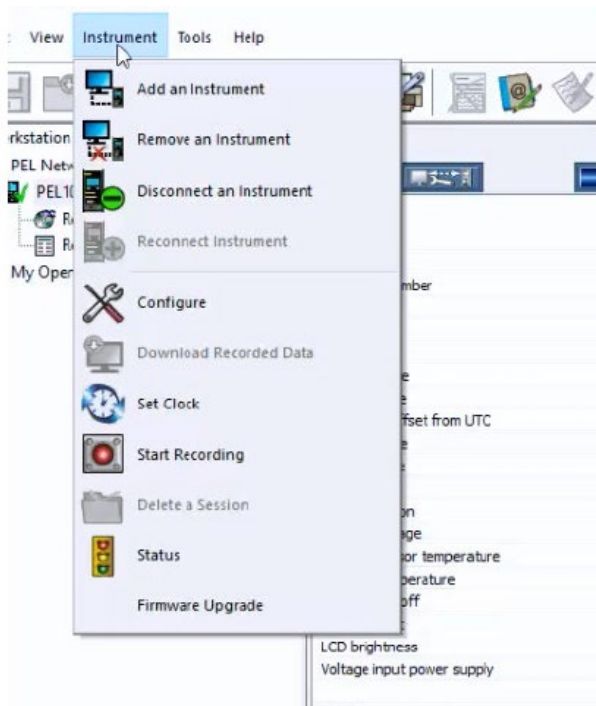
View Instrument Tools Help

rkstation
PEL Netw
PEL10
R
R
My Oper

Add an Instrument
Remove an Instrument
Disconnect an Instrument
Reconnect Instrument
Configure
Download Recorded Data
Set Clock
Start Recording
Delete a Session
Status
Firmware Upgrade

mber
e
e
fset from UTC
e
e
on
ge
or temperature
perature
off
LCD brightness
Voltage input power supply